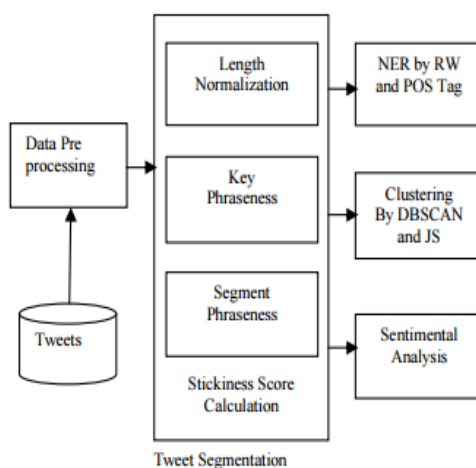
Tweets

Data Pre processing

Length Normalization

Key Phraseness

Segment Phraseness

Stickiness Score Calculation

Tweet Segmentation

NER by RW and POS Tag

Clustering By DBSCAN and JS

Sentimental Analysis